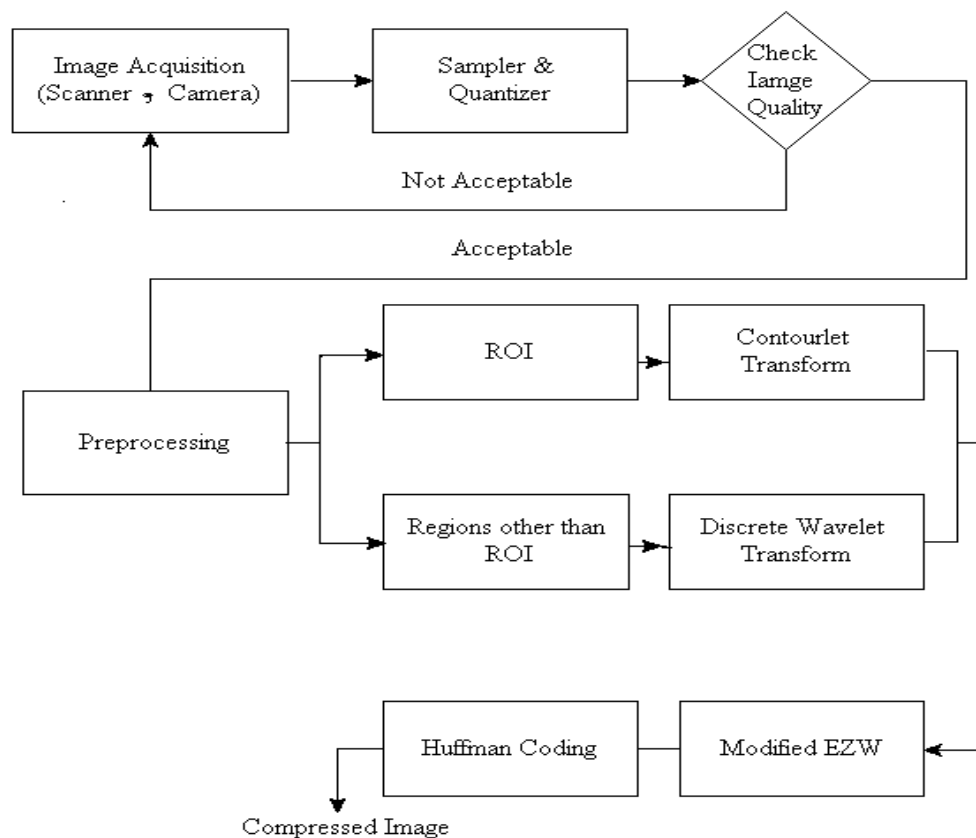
Image Acquisition (Scanner , Camera)

Sampler & Quantizer

Check Iamge Quality

Not Acceptable

Acceptable

ROI

Contourlet Transform

Preprocessing

Regions other than ROI

Discrete Wavelet Transform

Huffman Coding

Modified EZW

Compressed Image